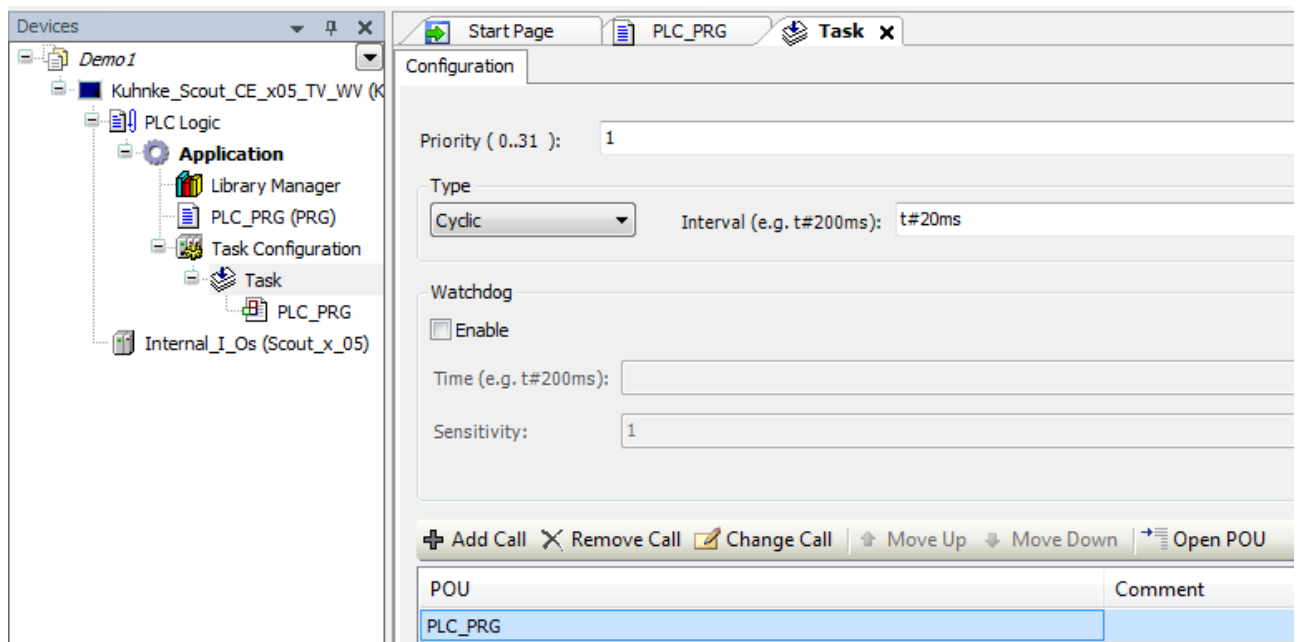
Devices

Demo1
Kuhnke_Scout_CE_x05_TV_WV (K
PLC Logic
Application
Library Manager
PLC_PRG (PRG)
Task Configuration
Task
PLC_PRG
Internal_I_Os (Scout_x_05)

Start Page
PLC_PRG
Task

Configuration

Priority ( 0..31 ): 1

Type
Cyclic
Interval (e.g. t#200ms): t#20ms

Watchdog
Enable
Time (e.g. t#200ms):
Sensitivity: 1

Add Call  Remove Call  Change Call  Move Up  Move Down  Open POU

| POU | Comment |
|---|---|
| PLC_PRG | |